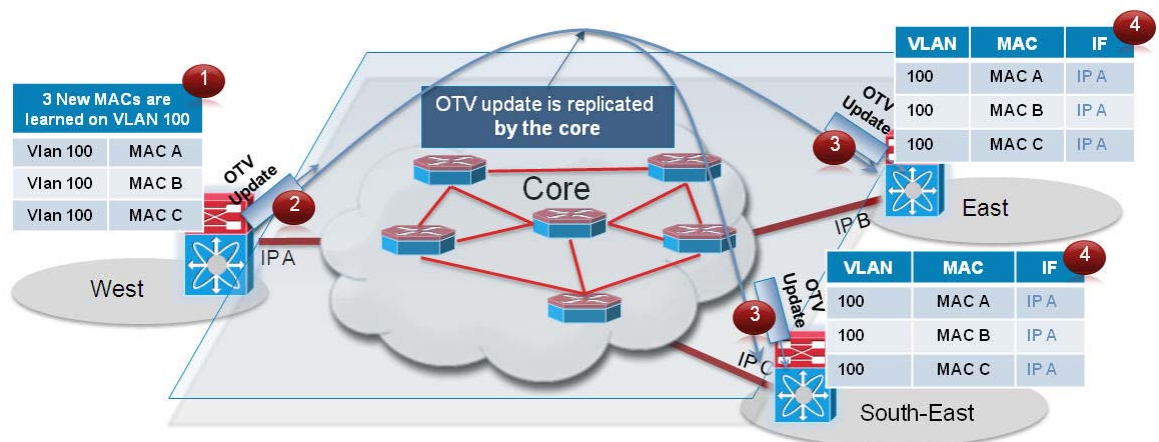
1

3 New MACs are learned on VLAN 100

| Vlan 100 | MAC A |
|---|---|
| Vlan 100 | MAC B |
| Vlan 100 | MAC C |

OTV Update

2

IP A

West

OTV update is replicated by the core

Core

3

OTV Update

4

| VLAN | MAC | IF |
|---|---|---|
| 100 | MAC A | IP A |
| 100 | MAC B | IP A |
| 100 | MAC C | IP A |

IP B

East

3

OTV Update

4

| VLAN | MAC | IF |
|---|---|---|
| 100 | MAC A | IP A |
| 100 | MAC B | IP A |
| 100 | MAC C | IP A |

IP C

South-East